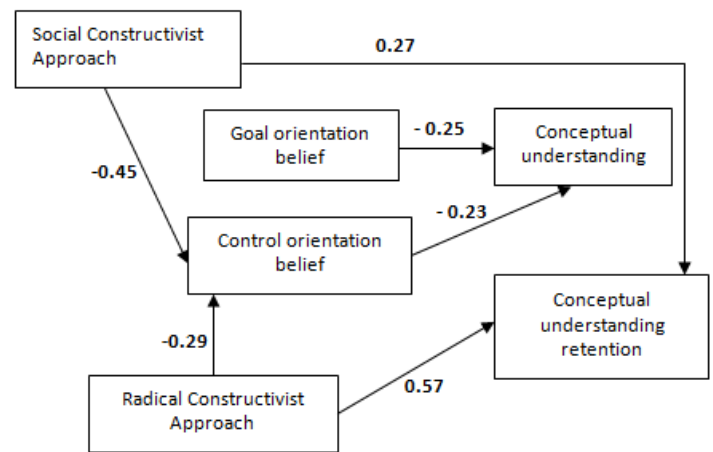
Social Constructivist Approach

0.27

Goal orientation belief

- 0.25

Conceptual understanding

-0.45

- 0.23

Control orientation belief

Conceptual understanding retention

-0.29

0.57

Radical Constructivist Approach